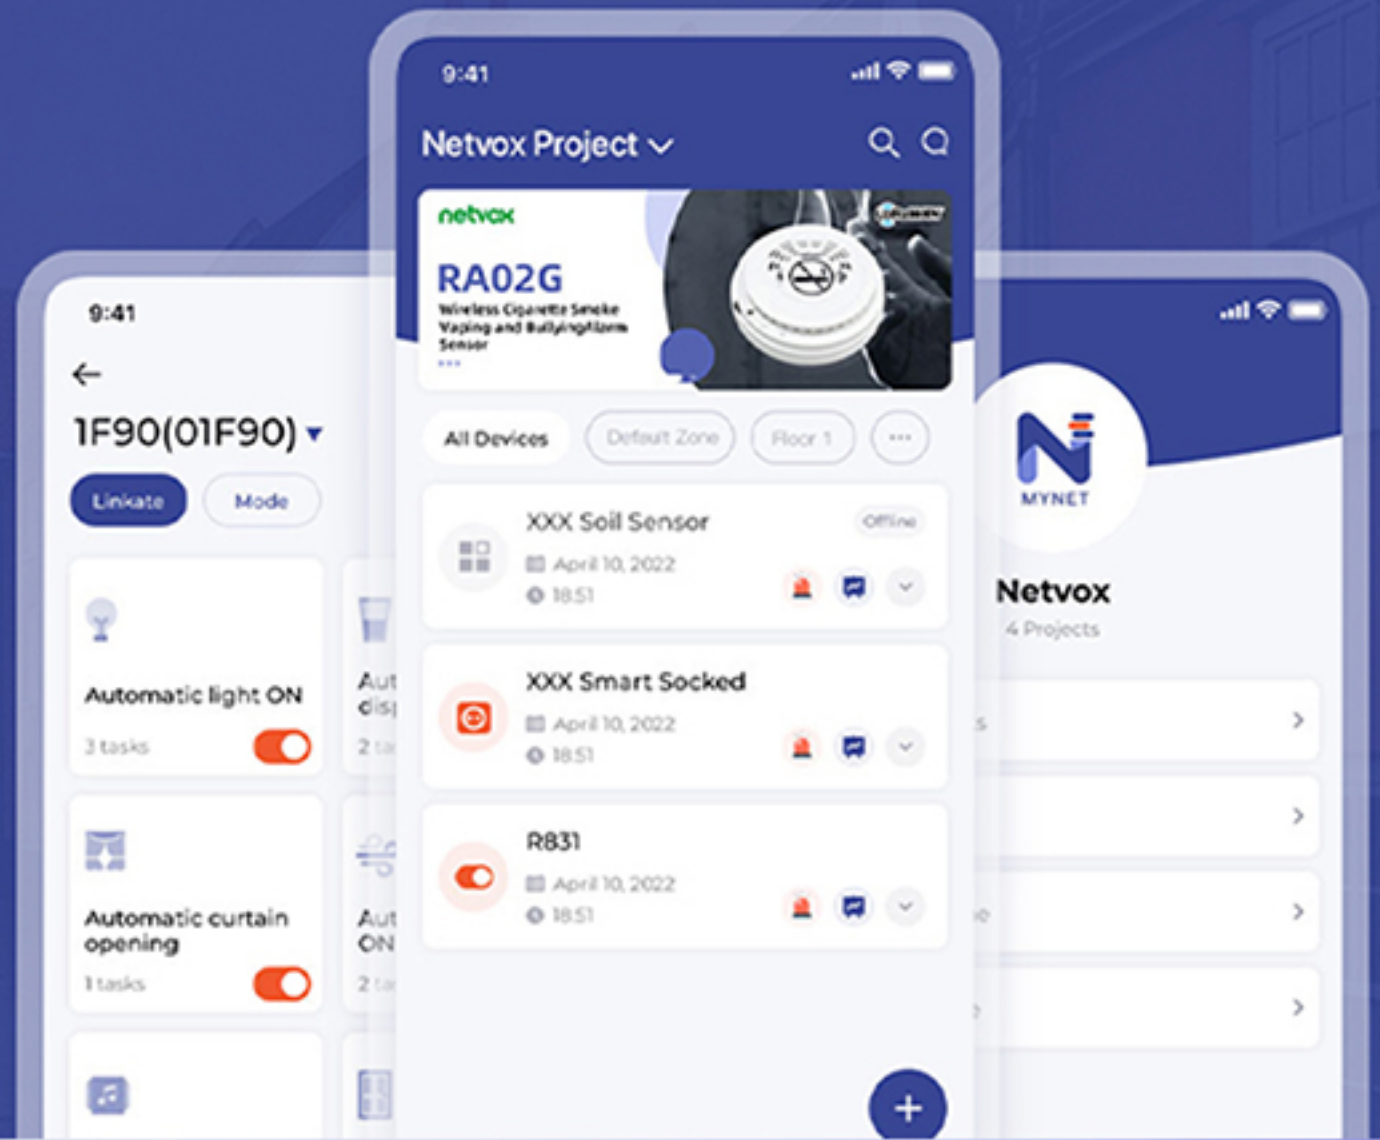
9:41

Netvox Project

netvox
RA02G
Wireless Cigarette Smoke Vaping and BullyingAlarm Sensor

All Devices
Default Zone
Floor 1
...

XXX Soil Sensor
Offline
April 10, 2022
18:51

XXX Smart Socked
April 10, 2022
18:51

R831
April 10, 2022
18:51

+

9:41

1F90(01F90)
Linkate
Mode

Automatic light ON
3 tasks

Aut
dis
2 ta

Automatic curtain opening
1 tasks

Aut
ON
2 ta

MYNET
Netvox
4 Projects